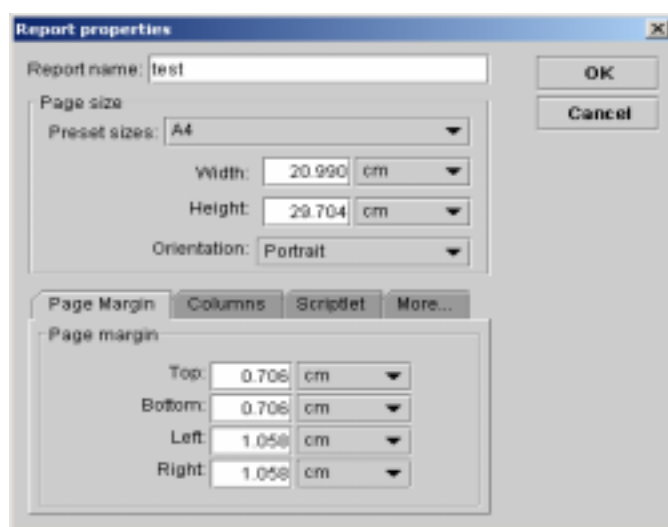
Report properties

Report name: test

OK

Cancel

Page size

Preset sizes: A4

Width: 20.990 cm

Height: 29.704 cm

Orientation: Portrait

Page Margin | Columns | Scriptlet | More...

Page margin

Top: 0.706 cm

Bottom: 0.706 cm

Left: 1.058 cm

Right: 1.058 cm